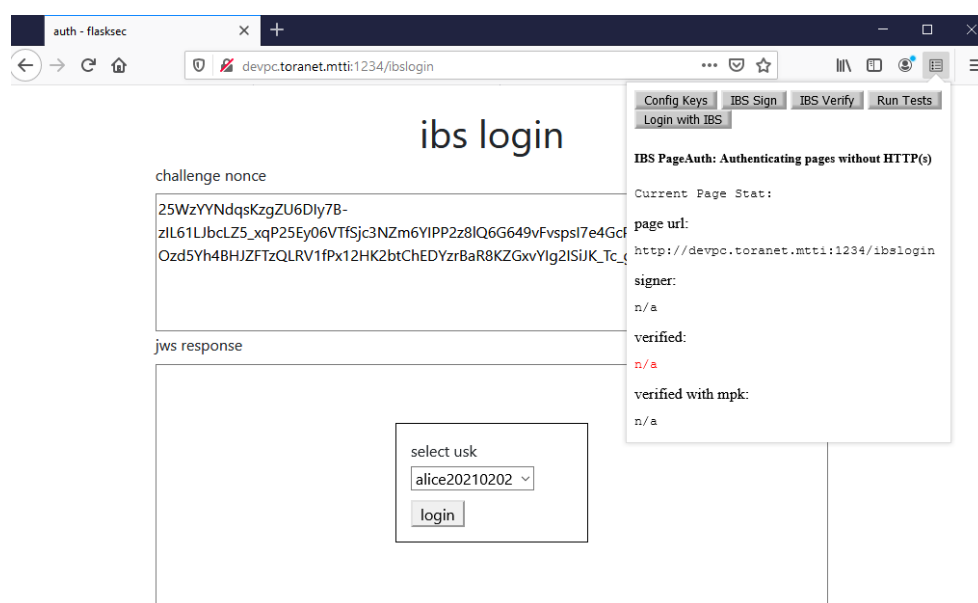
auth - flasksec
×
+

devpc.toranet.mtti:1234/ibslogin

ibs login

challenge nonce

25WzYYNdqsKzgZU6DIy7B-zIL61LJbcLZ5_xqP25Ey06VTfSjc3NZm6YIPP2z8lQ6G649vFvspsI7e4GcF Ozd5Yh4BHJZFTzQLRV1fPx12HK2btChEDYzrBaR8KZGxvYIg2ISiJK_Tc_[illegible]

jws response

select usk

alice20210202

login

Config Keys
IBS Sign
IBS Verify
Run Tests
Login with IBS

IBS PageAuth: Authenticating pages without HTTP(s)

Current Page Stat:

page url:

http://devpc.toranet.mtti:1234/ibslogin

signer:

n/a

verified:

n/a

verified with mpk:

n/a